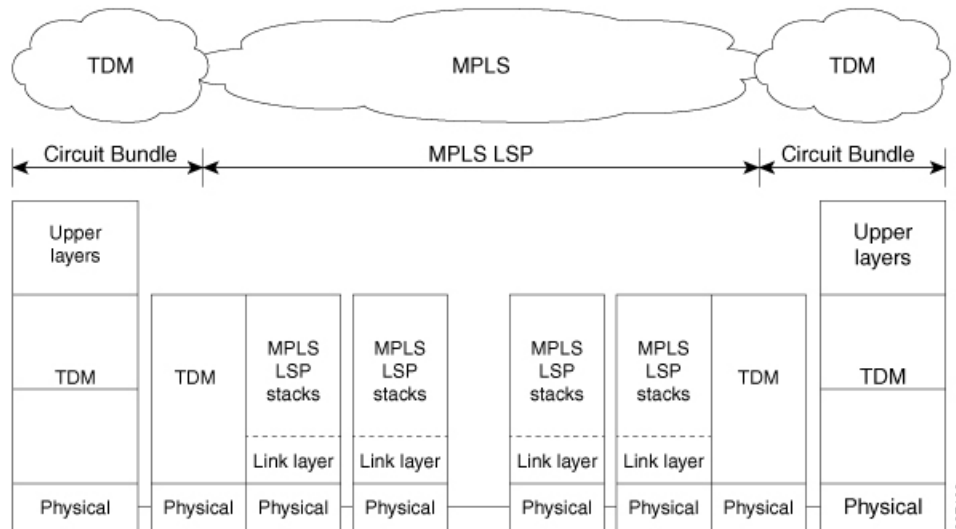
TDM

MPLS

TDM

Circuit Bundle

MPLS LSP

Circuit Bundle

Upper layers

TDM

Physical

TDM

Physical

MPLS LSP stacks

Link layer

Physical

MPLS LSP stacks

Link layer

Physical

MPLS LSP stacks

Link layer

Physical

MPLS LSP stacks

Link layer

Physical

TDM

Physical

Upper layers

TDM

Physical